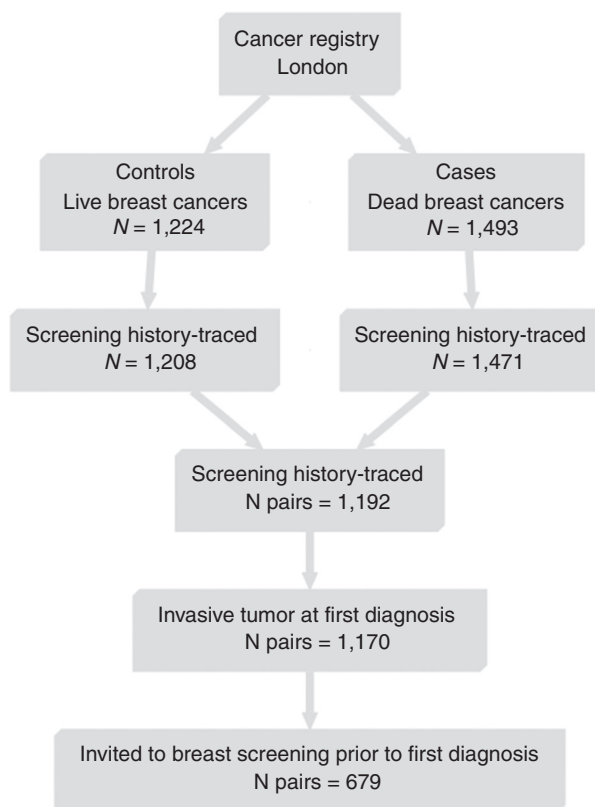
Cancer registry
London

Controls
Live breast cancers
$N = 1,224$

Cases
Dead breast cancers
$N = 1,493$

Screening history-traced
$N = 1,208$

Screening history-traced
$N = 1,471$

Screening history-traced
N pairs = 1,192

Invasive tumor at first diagnosis
N pairs = 1,170

Invited to breast screening prior to first diagnosis
N pairs = 679